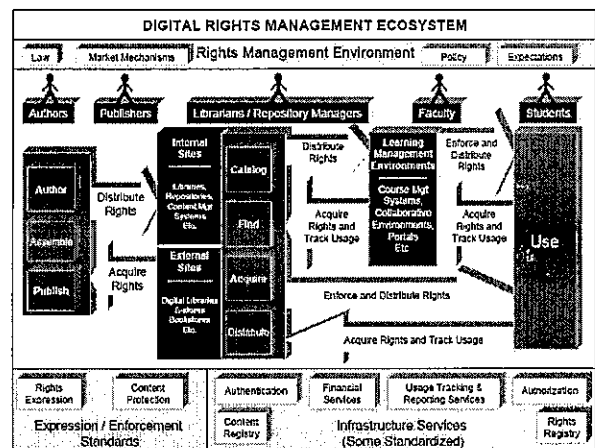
DIGITAL RIGHTS MANAGEMENT ECOSYSTEM

Law

Market Mechanisms

Rights Management Environment

Policy

Expectations

Authors

Publishers

Librarians / Repository Managers

Faculty

Students

Author

Assemble

Publish

Distribute Rights

Acquire Rights

Internal Sites

Libraries, Repositories, Content Mgt Systems Etc.

External Sites

Digital Libraries Cultures Bookstores Etc.

Catalog

Find

Acquire

Distribute

Distribute Rights

Acquire Rights and Track Usage

Learning Management Environments

Course Mgt Systems, Collaborative Environments, Portals Etc.

Enforce and Distribute Rights

Acquire Rights and Track Usage

Use

Enforce and Distribute Rights

Acquire Rights and Track Usage

Rights Expression

Content Protection

Expression / Enforcement Standards

Authentication

Financial Services

Usage Tracking & Reporting Services

Authorization

Content Registry

Infrastructure Services (Some Standardized)

Rights Registry